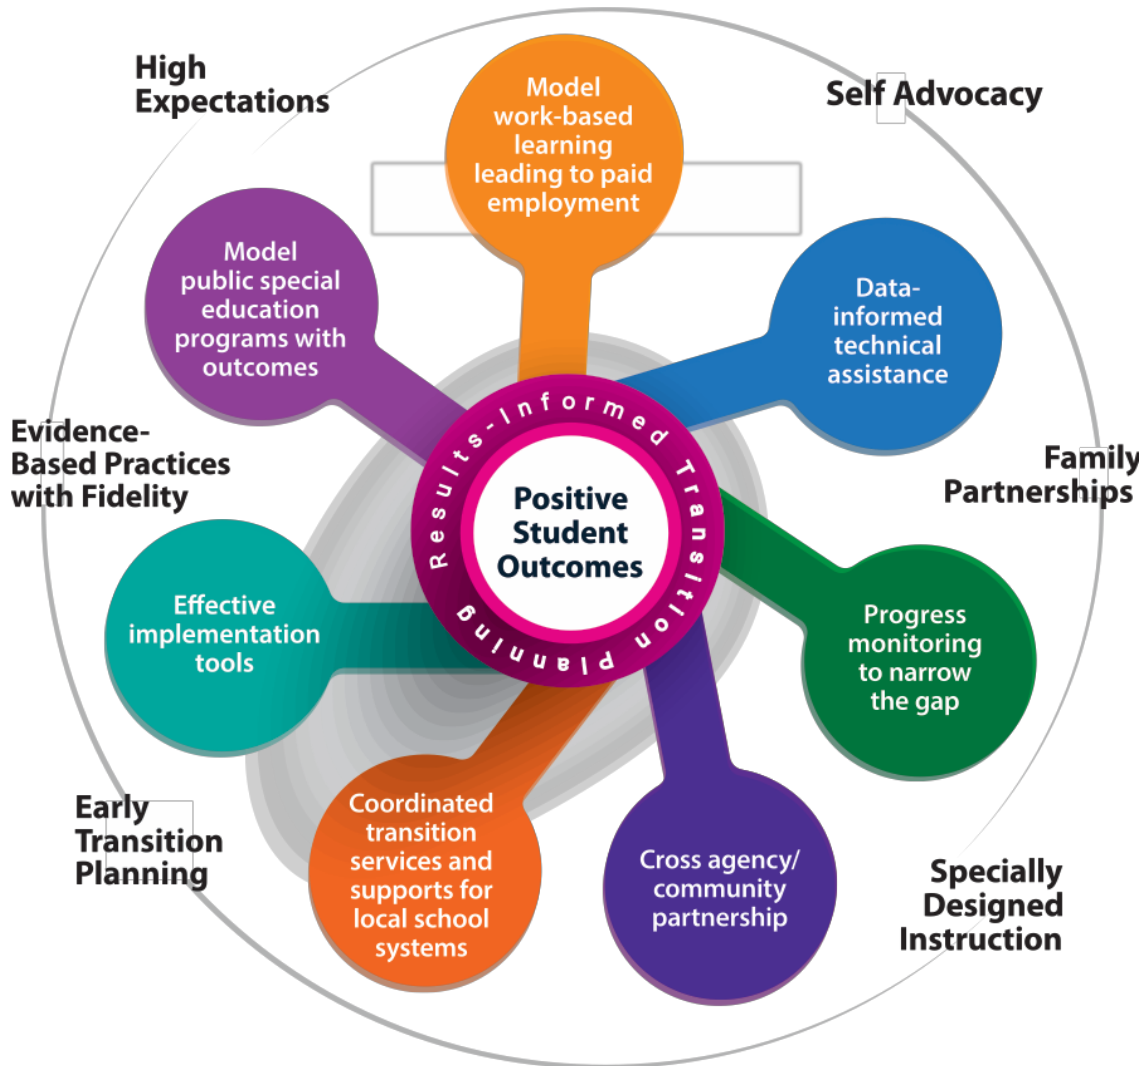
High Expectations

Self Advocacy

Model work-based learning leading to paid employment

Model public special education programs with outcomes

Data-informed technical assistance

Evidence-Based Practices with Fidelity

Results-Informed Transition Planning

Positive Student Outcomes

Family Partnerships

Effective implementation tools

Progress monitoring to narrow the gap

Early Transition Planning

Coordinated transition services and supports for local school systems

Cross agency/ community partnership

Specially Designed Instruction